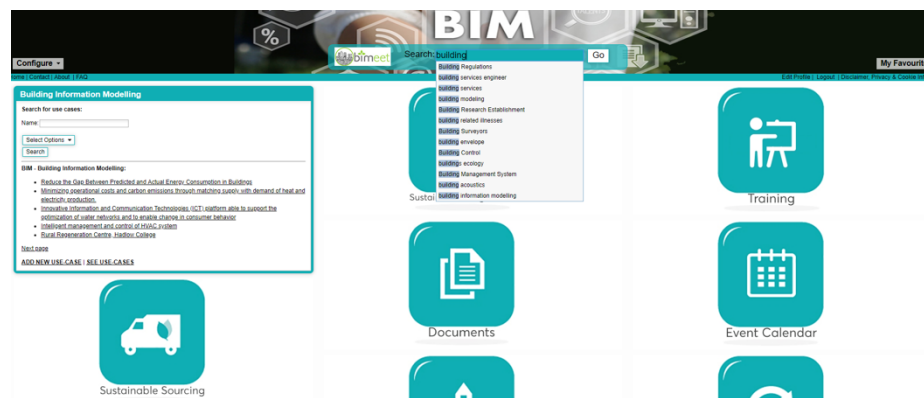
BIM

Configure ▾

bimeet

Search: building

Go

My Favourit

ome | Contact | About | FAQ

Edit Profile | Logout | Disclaimer, Privacy & Cookie Inf

Building Regulations
building services engineer
building services
building modeling
Building Research Establishment
building related illnesses
Building Surveyors
building envelope
Building Control
buildings ecology
Building Management System
building acoustics
building information modelling

Building Information Modelling

Search for use cases:

Name:

Select Options ▾

Search

BIM - Building Information Modelling:

- Reduce the Gap Between Predicted and Actual Energy Consumption in Buildings
- Minimizing operational costs and carbon emissions through matching supply with demand of heat and electricity production.
- Innovative Information and Communication Technologies (ICT) platform able to support the optimization of water networks and to enable change in consumer behavior
- Intelligent management and control of HVAC system
- Rural Regeneration Centre, Hadlow College

Next page

ADD NEW USE-CASE | SEE USE-CASES

Susta

Training

Documents

Event Calendar

Sustainable Sourcing